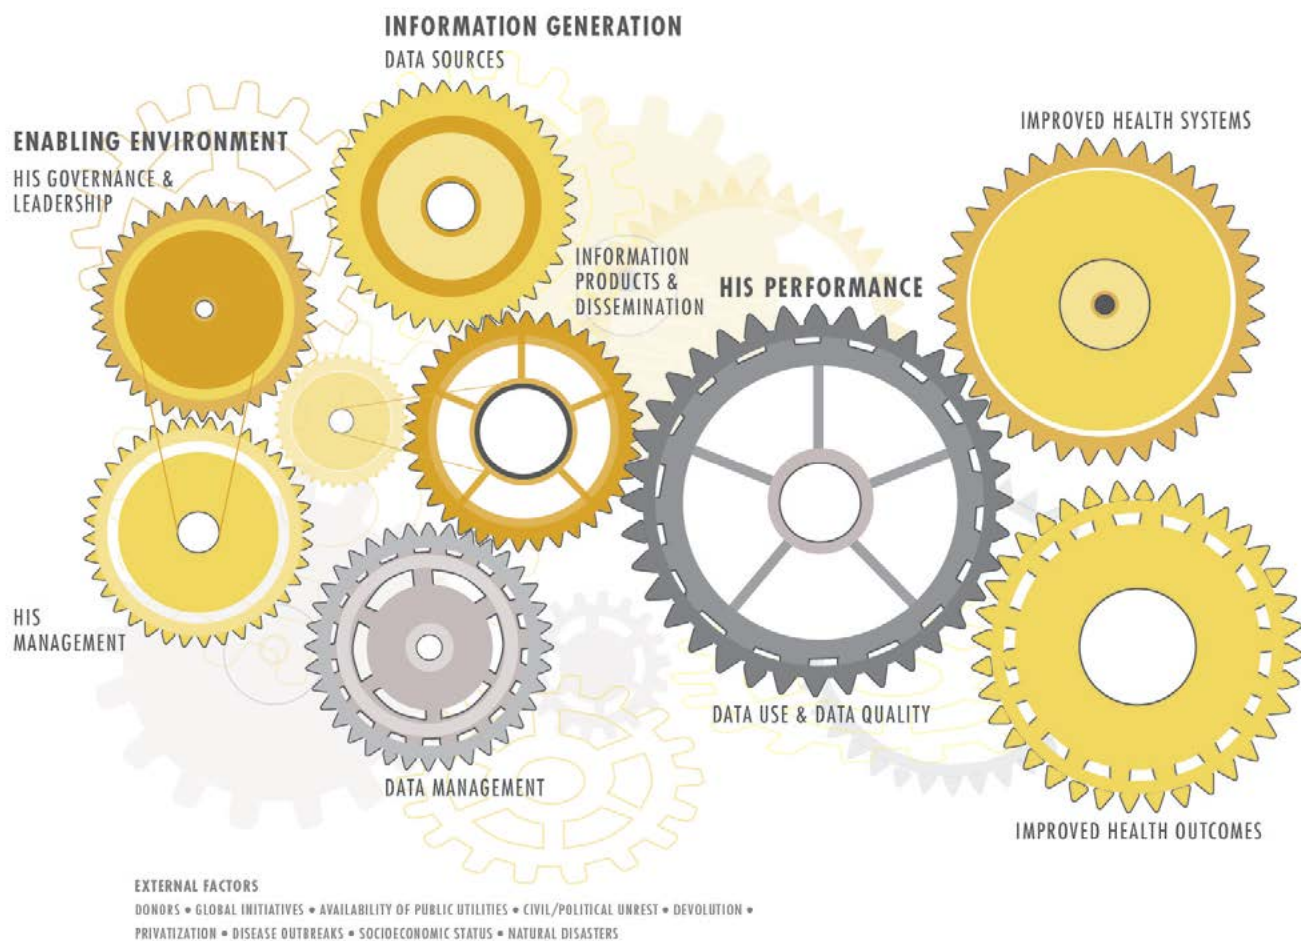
INFORMATION GENERATION

DATA SOURCES

ENABLING ENVIRONMENT

HIS GOVERNANCE & LEADERSHIP

INFORMATION PRODUCTS & DISSEMINATION

HIS PERFORMANCE

IMPROVED HEALTH SYSTEMS

HIS MANAGEMENT

DATA USE & DATA QUALITY

DATA MANAGEMENT

IMPROVED HEALTH OUTCOMES

EXTERNAL FACTORS

DONORS • GLOBAL INITIATIVES • AVAILABILITY OF PUBLIC UTILITIES • CIVIL/POLITICAL UNREST • DEVOLUTION • PRIVATIZATION • DISEASE OUTBREAKS • SOCIOECONOMIC STATUS • NATURAL DISASTERS